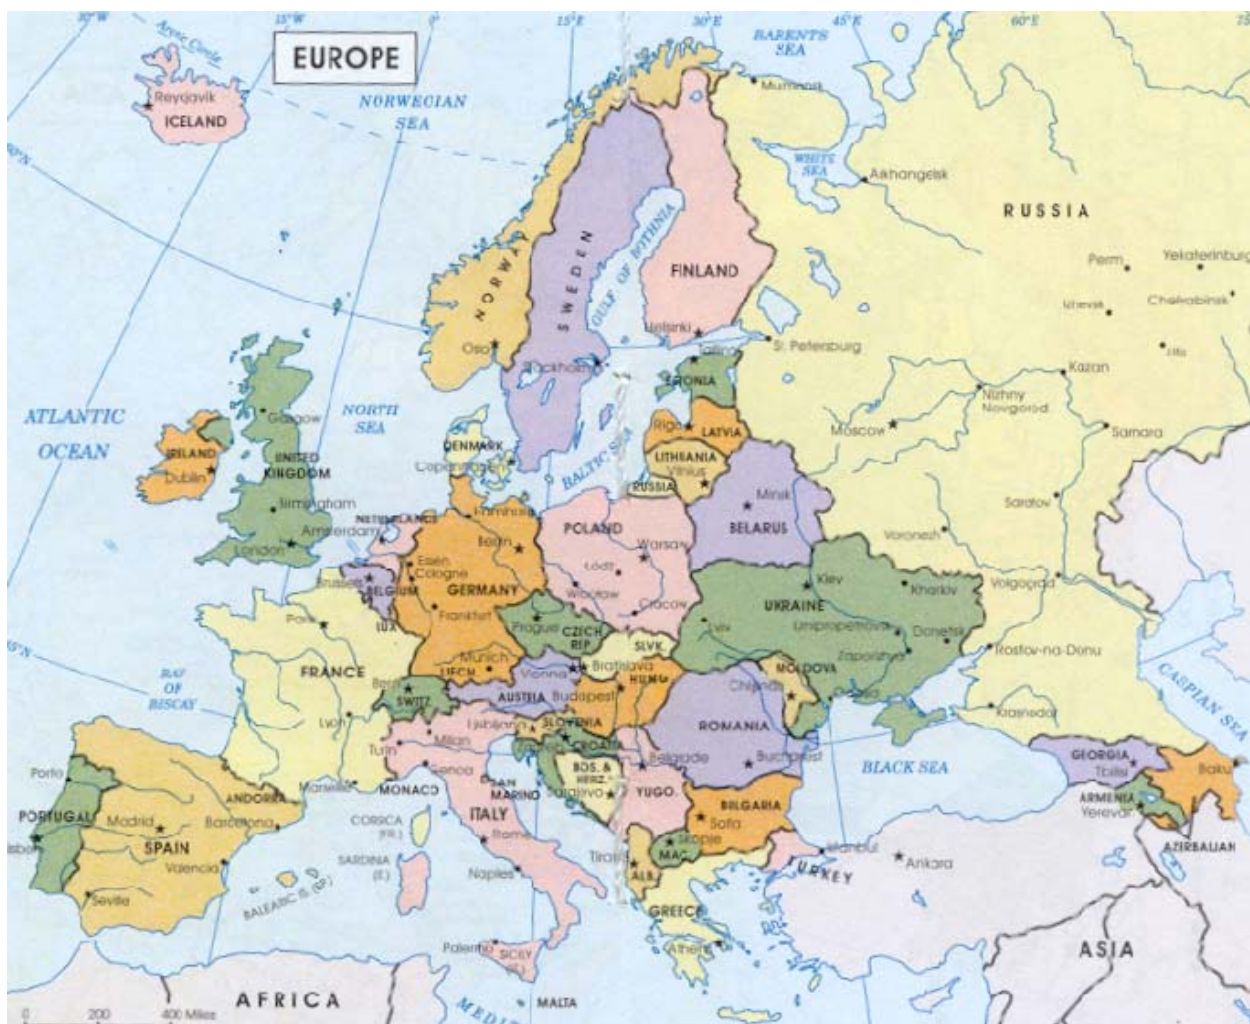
EUROPE

30°W
15°W
0°
15°E
30°E
45°E
60°E

Arctic Circle
Reykjavik
ICELAND
NORWEGIAN SEA
BARENTS SEA
Murmansk
WHITE SEA
Arkhangelsk
RUSSIA
60°N
NORWAY
SWEDEN
GULF OF BOTHNIA
FINLAND
Perm
Yekaterinburg
Izhevsk
Chelyabinsk
Ufa
Oslo
Stockholm
Helsinki
Tallinn
St. Petersburg
ESTONIA
Kazan
ATLANTIC OCEAN
Glasgow
NORTH SEA
Riga
LATVIA
Nizhny Novgorod
Moscow
Samara
IRELAND
Dublin
UNITED KINGDOM
DENMARK
Copenhagen
LITHUANIA
Vilnius
RUSSIA
BALTIC SEA
Minsk
BELARUS
Birmingham
NETHERLANDS
Amsterdam
Hamburg
Berlin
POLAND
Warsaw
Saratov
London
Essen
Cologne
GERMANY
Lodz
Voronezh
Brussels
BELGIUM
Wroclaw
Kiev
Kharkiv
Volgograd
Frankfurt
Prague
CZECH REP.
Cracow
UKRAINE
LUX.
Paris
SLVK.
Lviv
Dnipropetrovsk
Donetsk
Rostov-na-Donu
FRANCE
Munich
LIECH.
Bratislava
Vienna
MOLDOVA
Zaporizhzhya
BAY OF BISCAY
Bern
AUSTRIA
Budapest
HUNG.
Chisinau
Odesa
CASPIAN SEA
SWITZ.
Krasnodar
Lyon
Ljubljana
SLOVENIA
ROMANIA
Milan
CROATIA
Bucharest
GEORGIA
Turin
Zagreb
Tbilisi
Baku
Porto
Genoa
BOS. & HERZ.
Sarajevo
Belgrade
BLACK SEA
Marseille
MONACO
SAN MARINO
YUGO.
BULGARIA
ARMENIA
Yerevan
ANDORRA
Sofia
PORTUGAL
Madrid
Barcelona
CORSICA (FR.)
ITALY
Rome
Skopje
MAC.
Istanbul
Ankara
AZERBAIJAN
Lisbon
SPAIN
SARDINIA (IT.)
Tirana
ALB.
TURKEY
Valencia
Naples
BALEARIC IS. (SP.)
GREECE
Seville
Athens
Palermo
SICILY (IT.)
ASIA
0
200
400 Miles
AFRICA
MEDITERRANEAN
MALTA